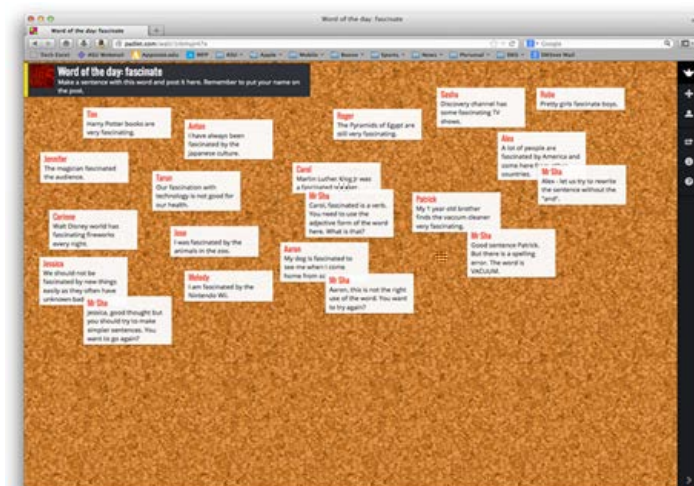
Word of the day: fascinate

Word of the day: fascinate

padlet.com/wall/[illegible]

Google

Word of the day: fascinate
Make a sentence with this word and post it here. Remember to put your name on the post.

Tim
Harry Potter books are very fascinating.

Anton
I have always been fascinated by the Japanese culture.

Roger
The Pyramids of Egypt are still very fascinating.

Sasha
Discovery channel has some fascinating TV shows.

Ruhe
Pretty girls fascinate boys.

Jennifer
The magician fascinated the audience.

Taran
Our fascination with technology is not good for our health.

Carol
Martin Luther King Jr was a fascinated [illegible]

Mr Sha
Carol, fascinated is a verb. You need to use the adjective form of the word here. What is that?

Alex
A lot of people are fascinated by America and come here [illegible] countries.

Mr Sha
Alex - let us try to rewrite the sentence without the "and".

Patrick
My 1 year old brother finds the vaccum cleaner very fascinating.

Mr Sha
Good sentence Patrick. But there is a spelling error. The word is VACUUM.

Corinne
Walt Disney world has fascinating fireworks every night.

Ivan
I was fascinated by the animals in the zoo.

Aaron
My dog is fascinated to see me when I come home from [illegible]

Mr Sha
Aaron, this is not the right use of the word. You want to try again?

Jessica
We should not be fascinated by new things easily as they often have unknown bad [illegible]

Melody
I am fascinated by the Nintendo Wii.

Mr Sha
Jessica, good thought but you should try to make simpler sentences. You want to go again?